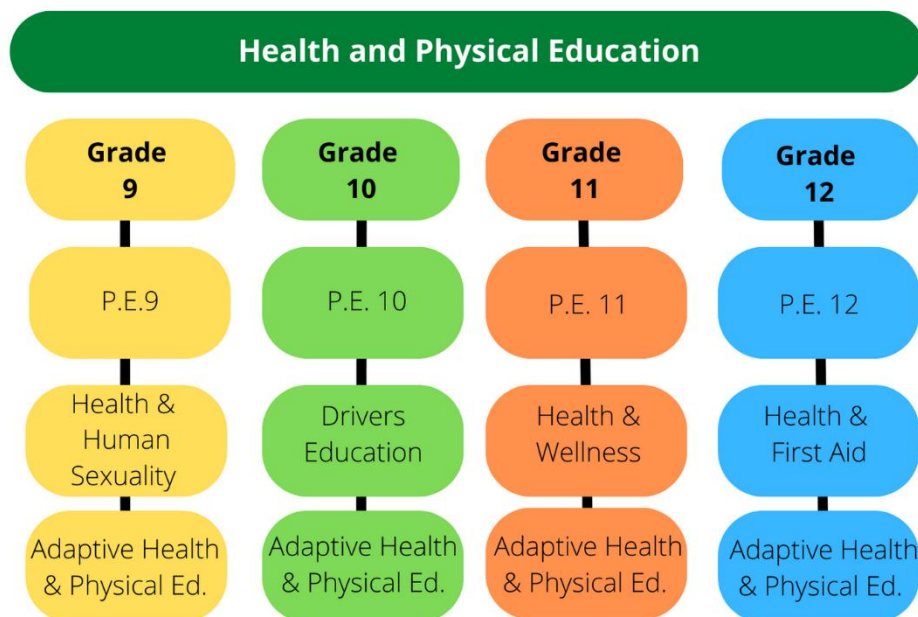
Health and Physical Education

Grade 9

P.E.9

Health & Human Sexuality

Adaptive Health & Physical Ed.

Grade 10

P.E. 10

Drivers Education

Adaptive Health & Physical Ed.

Grade 11

P.E. 11

Health & Wellness

Adaptive Health & Physical Ed.

Grade 12

P.E. 12

Health & First Aid

Adaptive Health & Physical Ed.